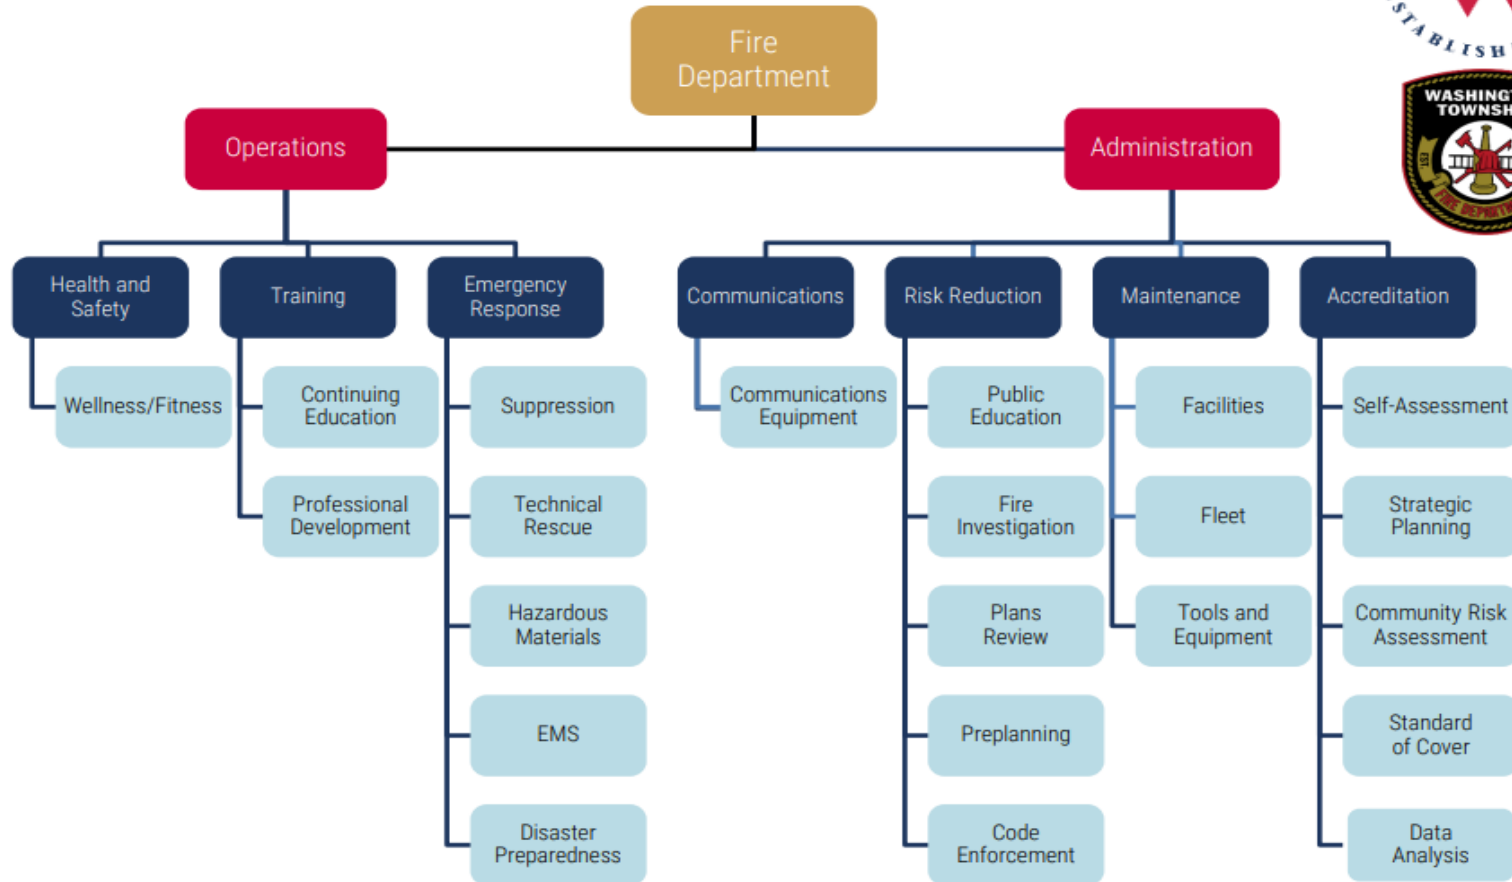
STABLISH

WASHING TOWNSH

EST.

FIRE DEPARTM

Fire Department

Operations

Administration

Health and Safety

Wellness/Fitness

Training

Continuing Education

Professional Development

Emergency Response

Suppression

Technical Rescue

Hazardous Materials

EMS

Disaster Preparedness

Communications

Communications Equipment

Risk Reduction

Public Education

Fire Investigation

Plans Review

Preplanning

Code Enforcement

Maintenance

Facilities

Fleet

Tools and Equipment

Accreditation

Self-Assessment

Strategic Planning

Community Risk Assessment

Standard of Cover

Data Analysis